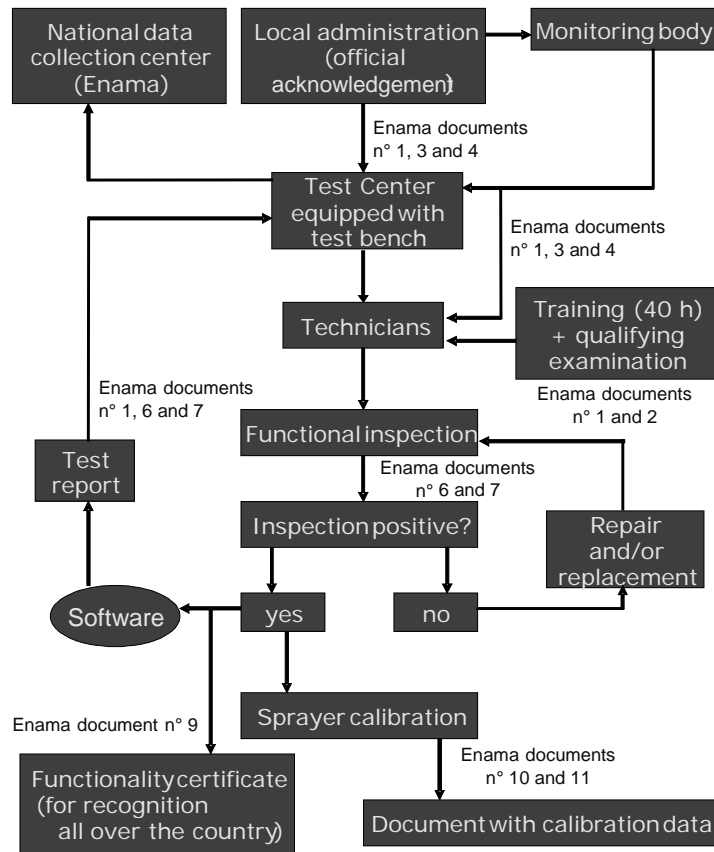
National data collection center (Enama)

Local administration (official acknowledgement)

Monitoring body

Enama documents n° 1, 3 and 4

Test Center equipped with test bench

Enama documents n° 1, 3 and 4

Technicians

Training (40 h) + qualifying examination

Enama documents n° 1 and 2

Enama documents n° 1, 6 and 7

Functional inspection

Enama documents n° 6 and 7

Test report

Inspection positive?

Repair and/or replacement

Software

yes

no

Sprayer calibration

Enama document n° 9

Enama documents n° 10 and 11

Functionality certificate (for recognition all over the country)

Document with calibration data